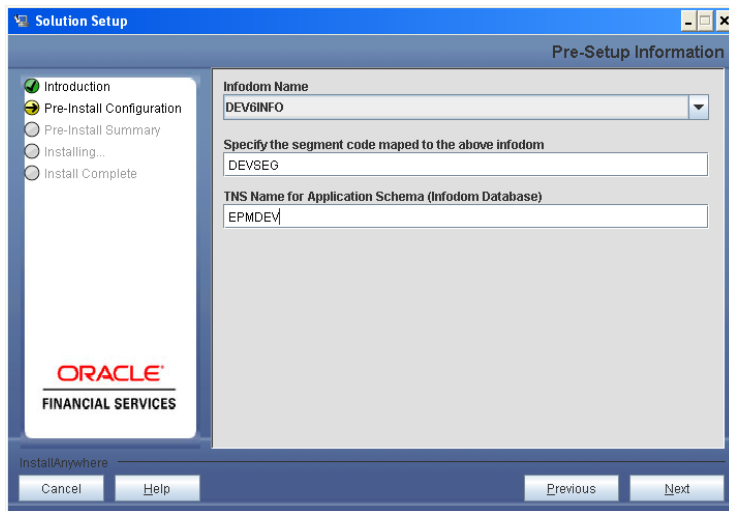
Solution Setup

Pre-Setup Information

Introduction
Pre-Install Configuration
Pre-Install Summary
Installing...
Install Complete

ORACLE
FINANCIAL SERVICES

Infodom Name
DEV6INFO

Specify the segment code maped to the above infodom
DEVSEG

TNS Name for Application Schema (Infodom Database)
EPMDEV

InstallAnywhere

Cancel
Help
Previous
Next